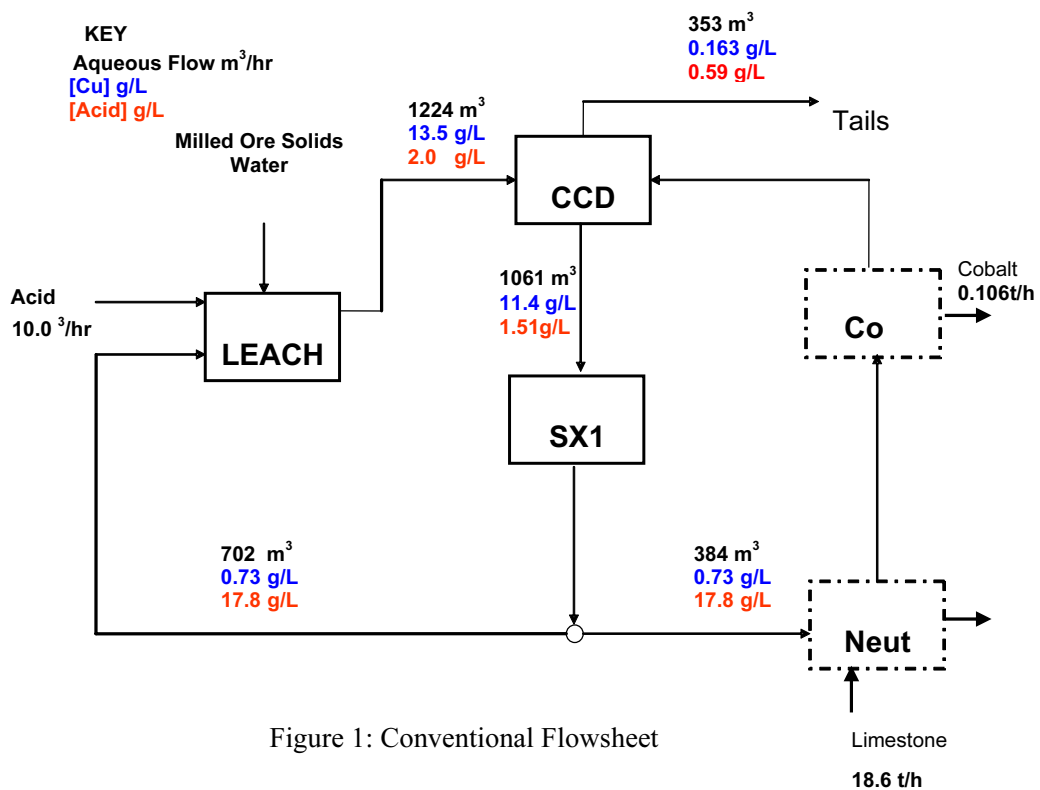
KEY
Aqueous Flow $m^3$/hr
[Cu] g/L
[Acid] g/L

353 $m^3$
0.163 g/L
0.59 g/L

Tails

1224 $m^3$
13.5 g/L
2.0 g/L

Milled Ore Solids
Water

CCD

Acid
10.0 $^3$/hr

LEACH

1061 $m^3$
11.4 g/L
1.51g/L

Cobalt
0.106t/h

Co

SX1

702 $m^3$
0.73 g/L
17.8 g/L

384 $m^3$
0.73 g/L
17.8 g/L

Neut

Figure 1: Conventional Flowsheet

Limestone
18.6 t/h